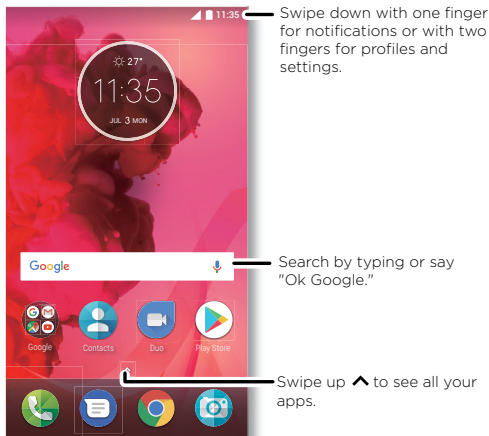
11:35

27°

11:35

JUL 3 MON

Swipe down with one finger for notifications or with two fingers for profiles and settings.

Google

Search by typing or say "Ok Google."

Google

Contacts

Duo

Play Store

Swipe up ^ to see all your apps.